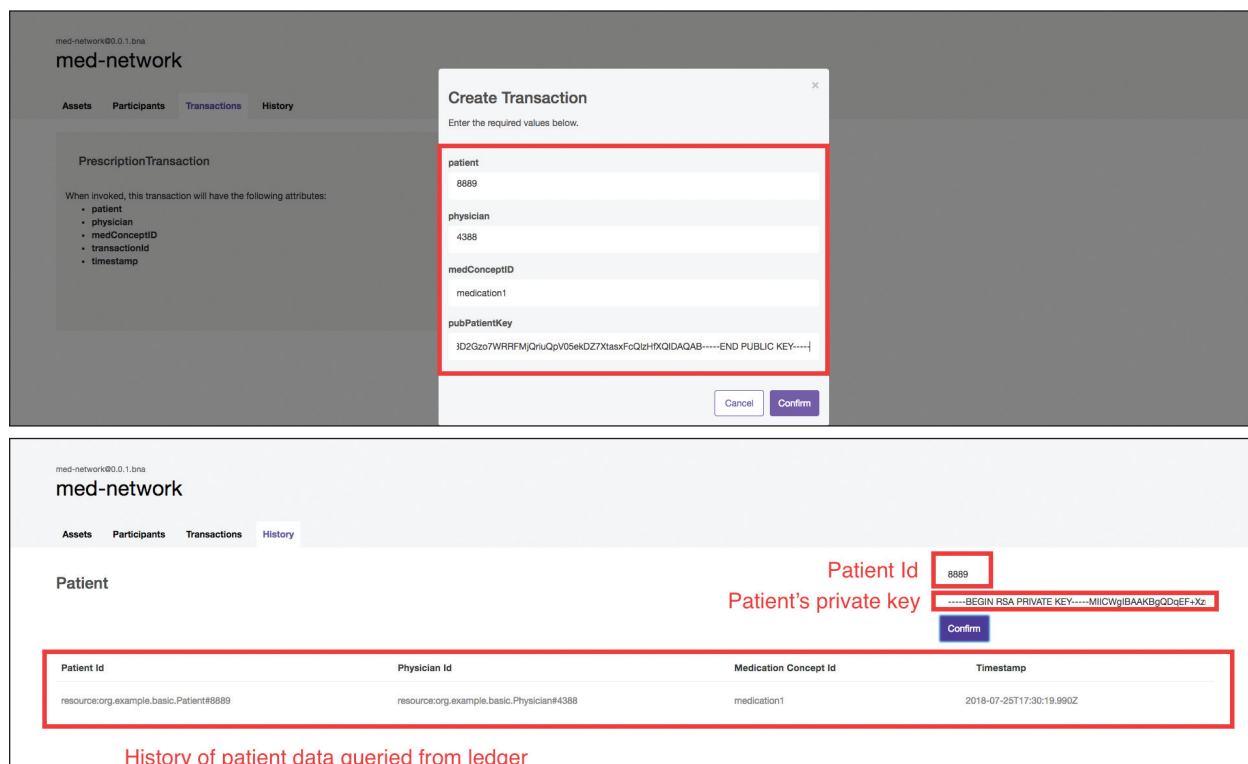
med-network@0.0.1.bna
med-network

Assets Participants Transactions History

PrescriptionTransaction

When invoked, this transaction will have the following attributes:
- patient
- physician
- medConceptID
- transactionId
- timestamp

Create Transaction
×
Enter the required values below.

patient
8889

physician
4388

medConceptID
medication1

pubPatientKey
3D2Gzo7WRRFMjQriuQpV05ekDZ7XtasxFcQIzHfXQIDAQAB-----END PUBLIC KEY-----

Cancel Confirm

med-network@0.0.1.bna
med-network

Assets Participants Transactions History

Patient

Patient Id 8889
Patient's private key -----BEGIN RSA PRIVATE KEY-----MIICWgIBAAKBgQDqEF+Xz
Confirm

| Patient Id | Physician Id | Medication Concept Id | Timestamp |
|---|---|---|---|
| resource:org.example.basic.Patient#8889 | resource:org.example.basic.Physician#4388 | medication1 | 2018-07-25T17:30:19.990Z |

History of patient data queried from ledger